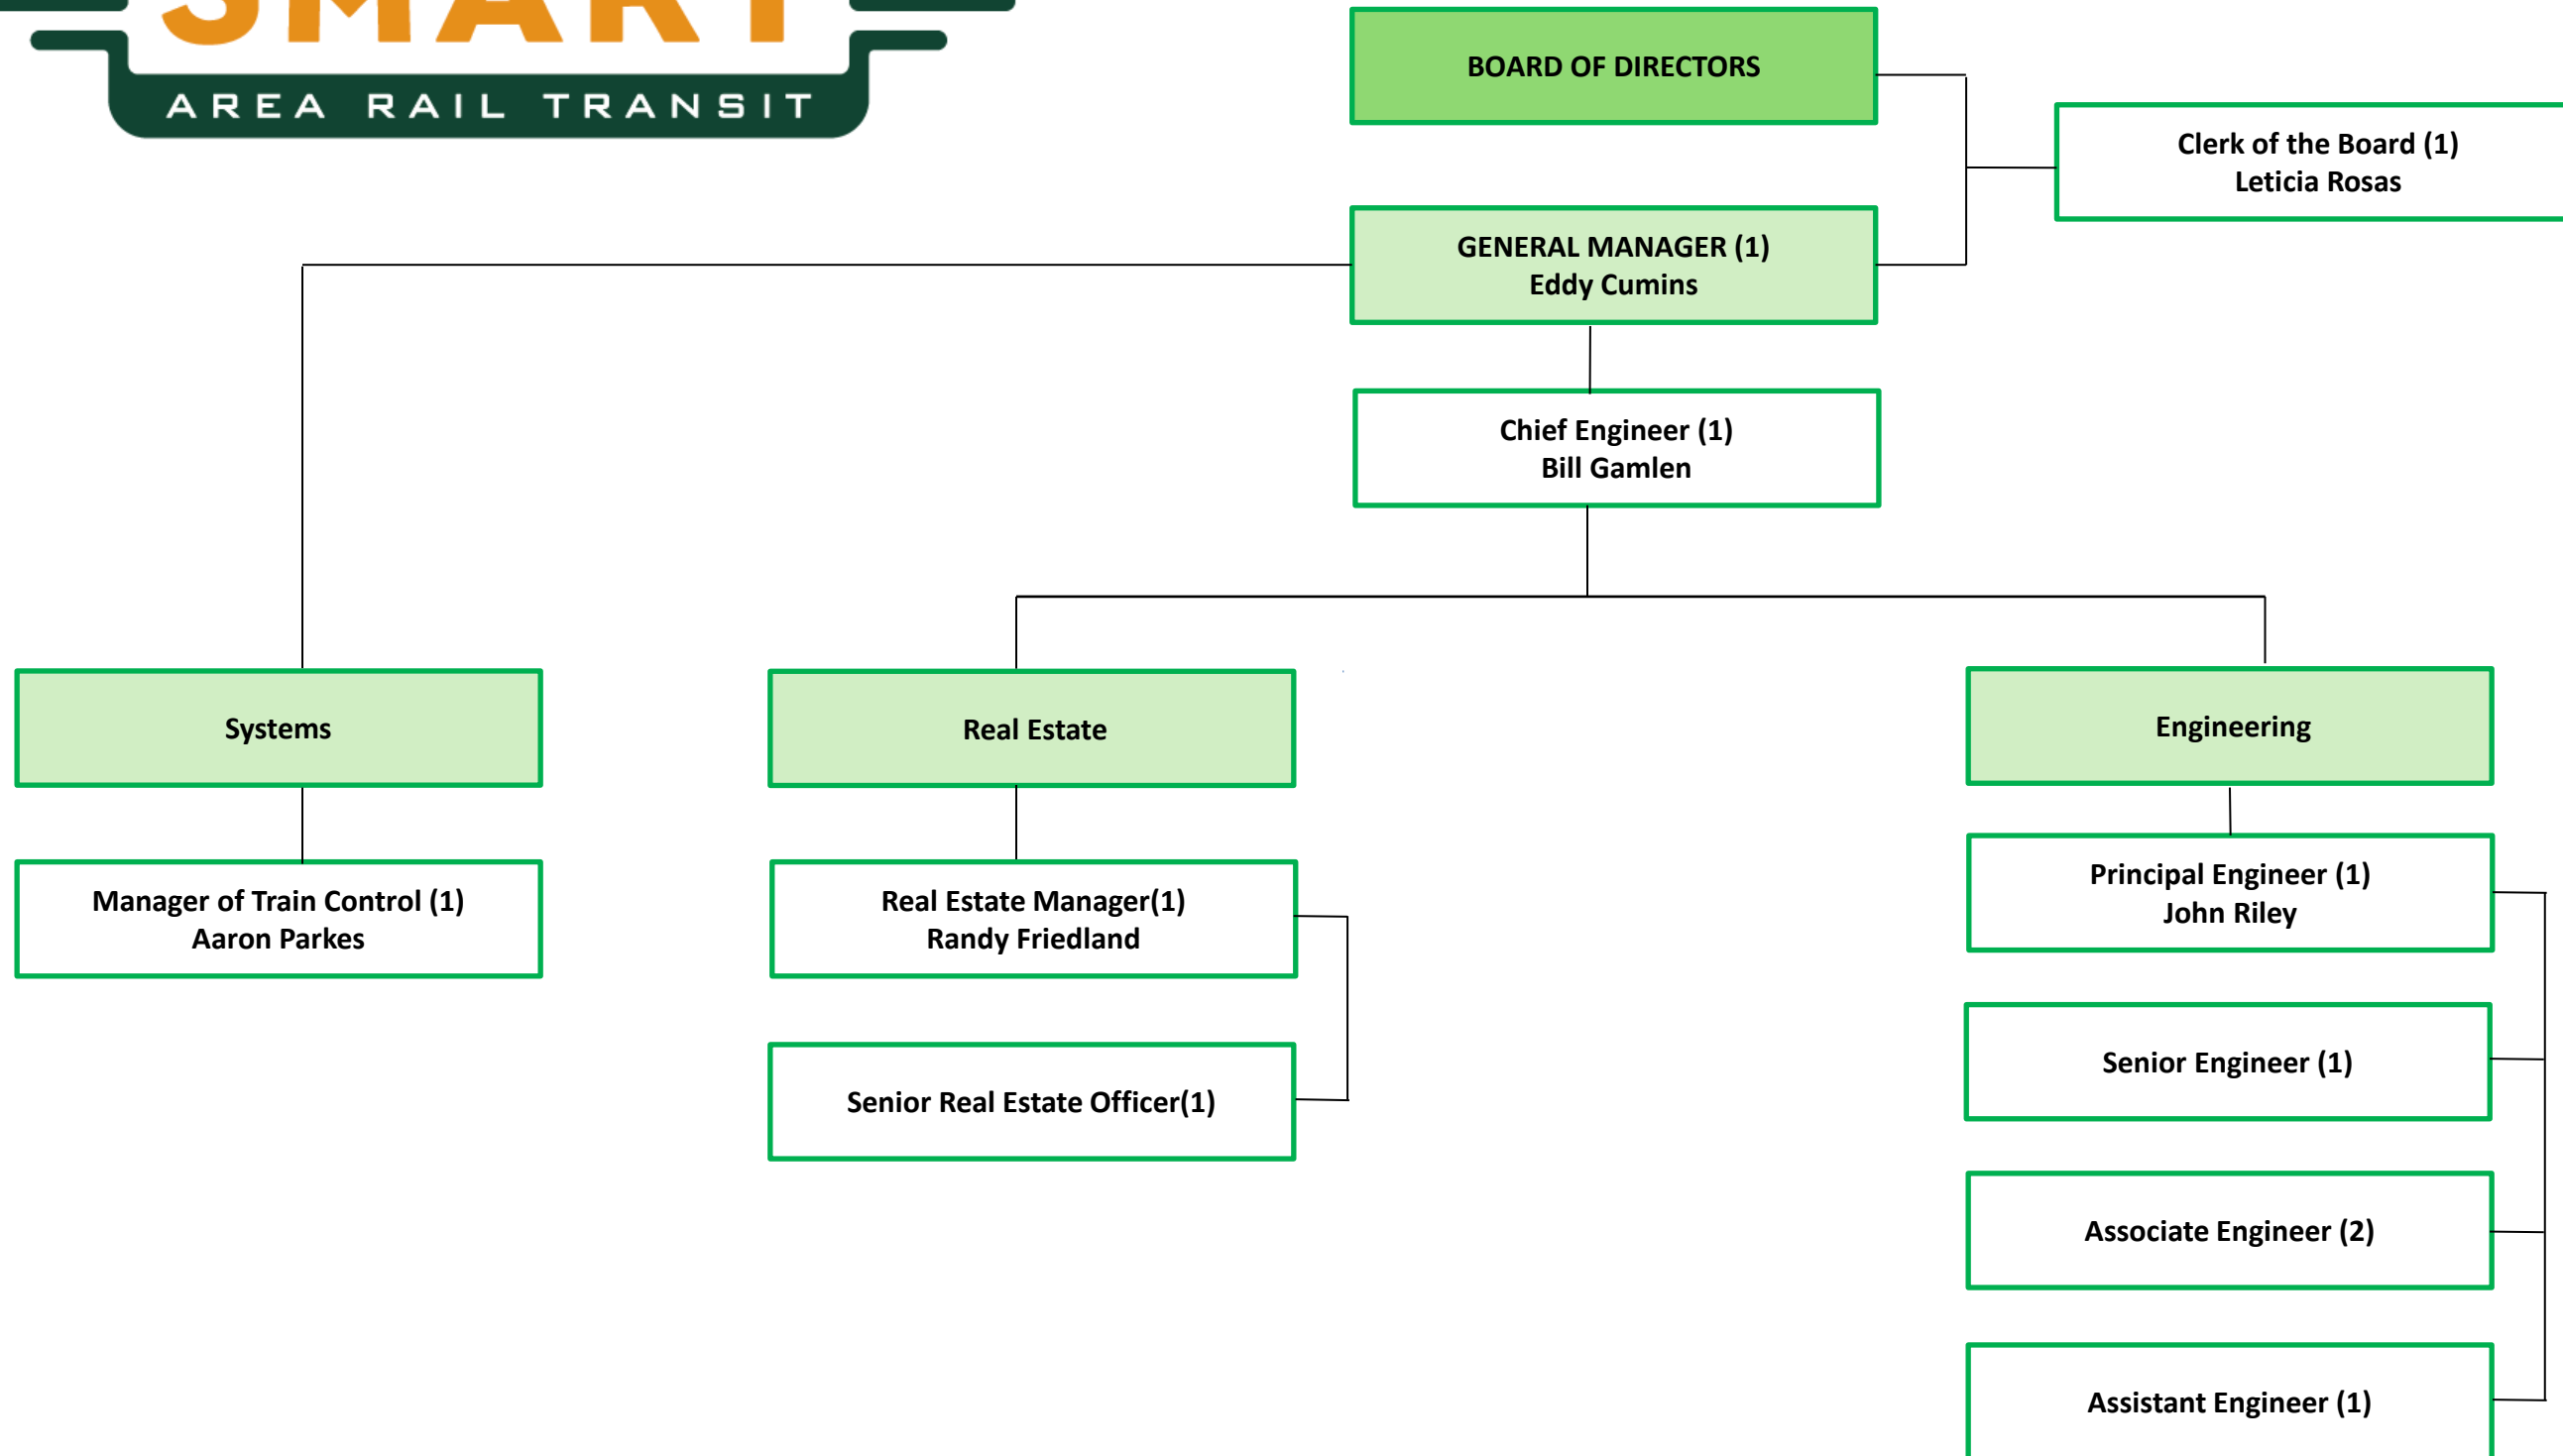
SMART
AREA RAIL TRANSIT

BOARD OF DIRECTORS

Clerk of the Board (1)
Leticia Rosas

GENERAL MANAGER (1)
Eddy Cumins

Chief Engineer (1)
Bill Gamlen

Systems

Manager of Train Control (1)
Aaron Parkes

Real Estate

Real Estate Manager(1)
Randy Friedland

Senior Real Estate Officer(1)

Engineering

Principal Engineer (1)
John Riley

Senior Engineer (1)

Associate Engineer (2)

Assistant Engineer (1)